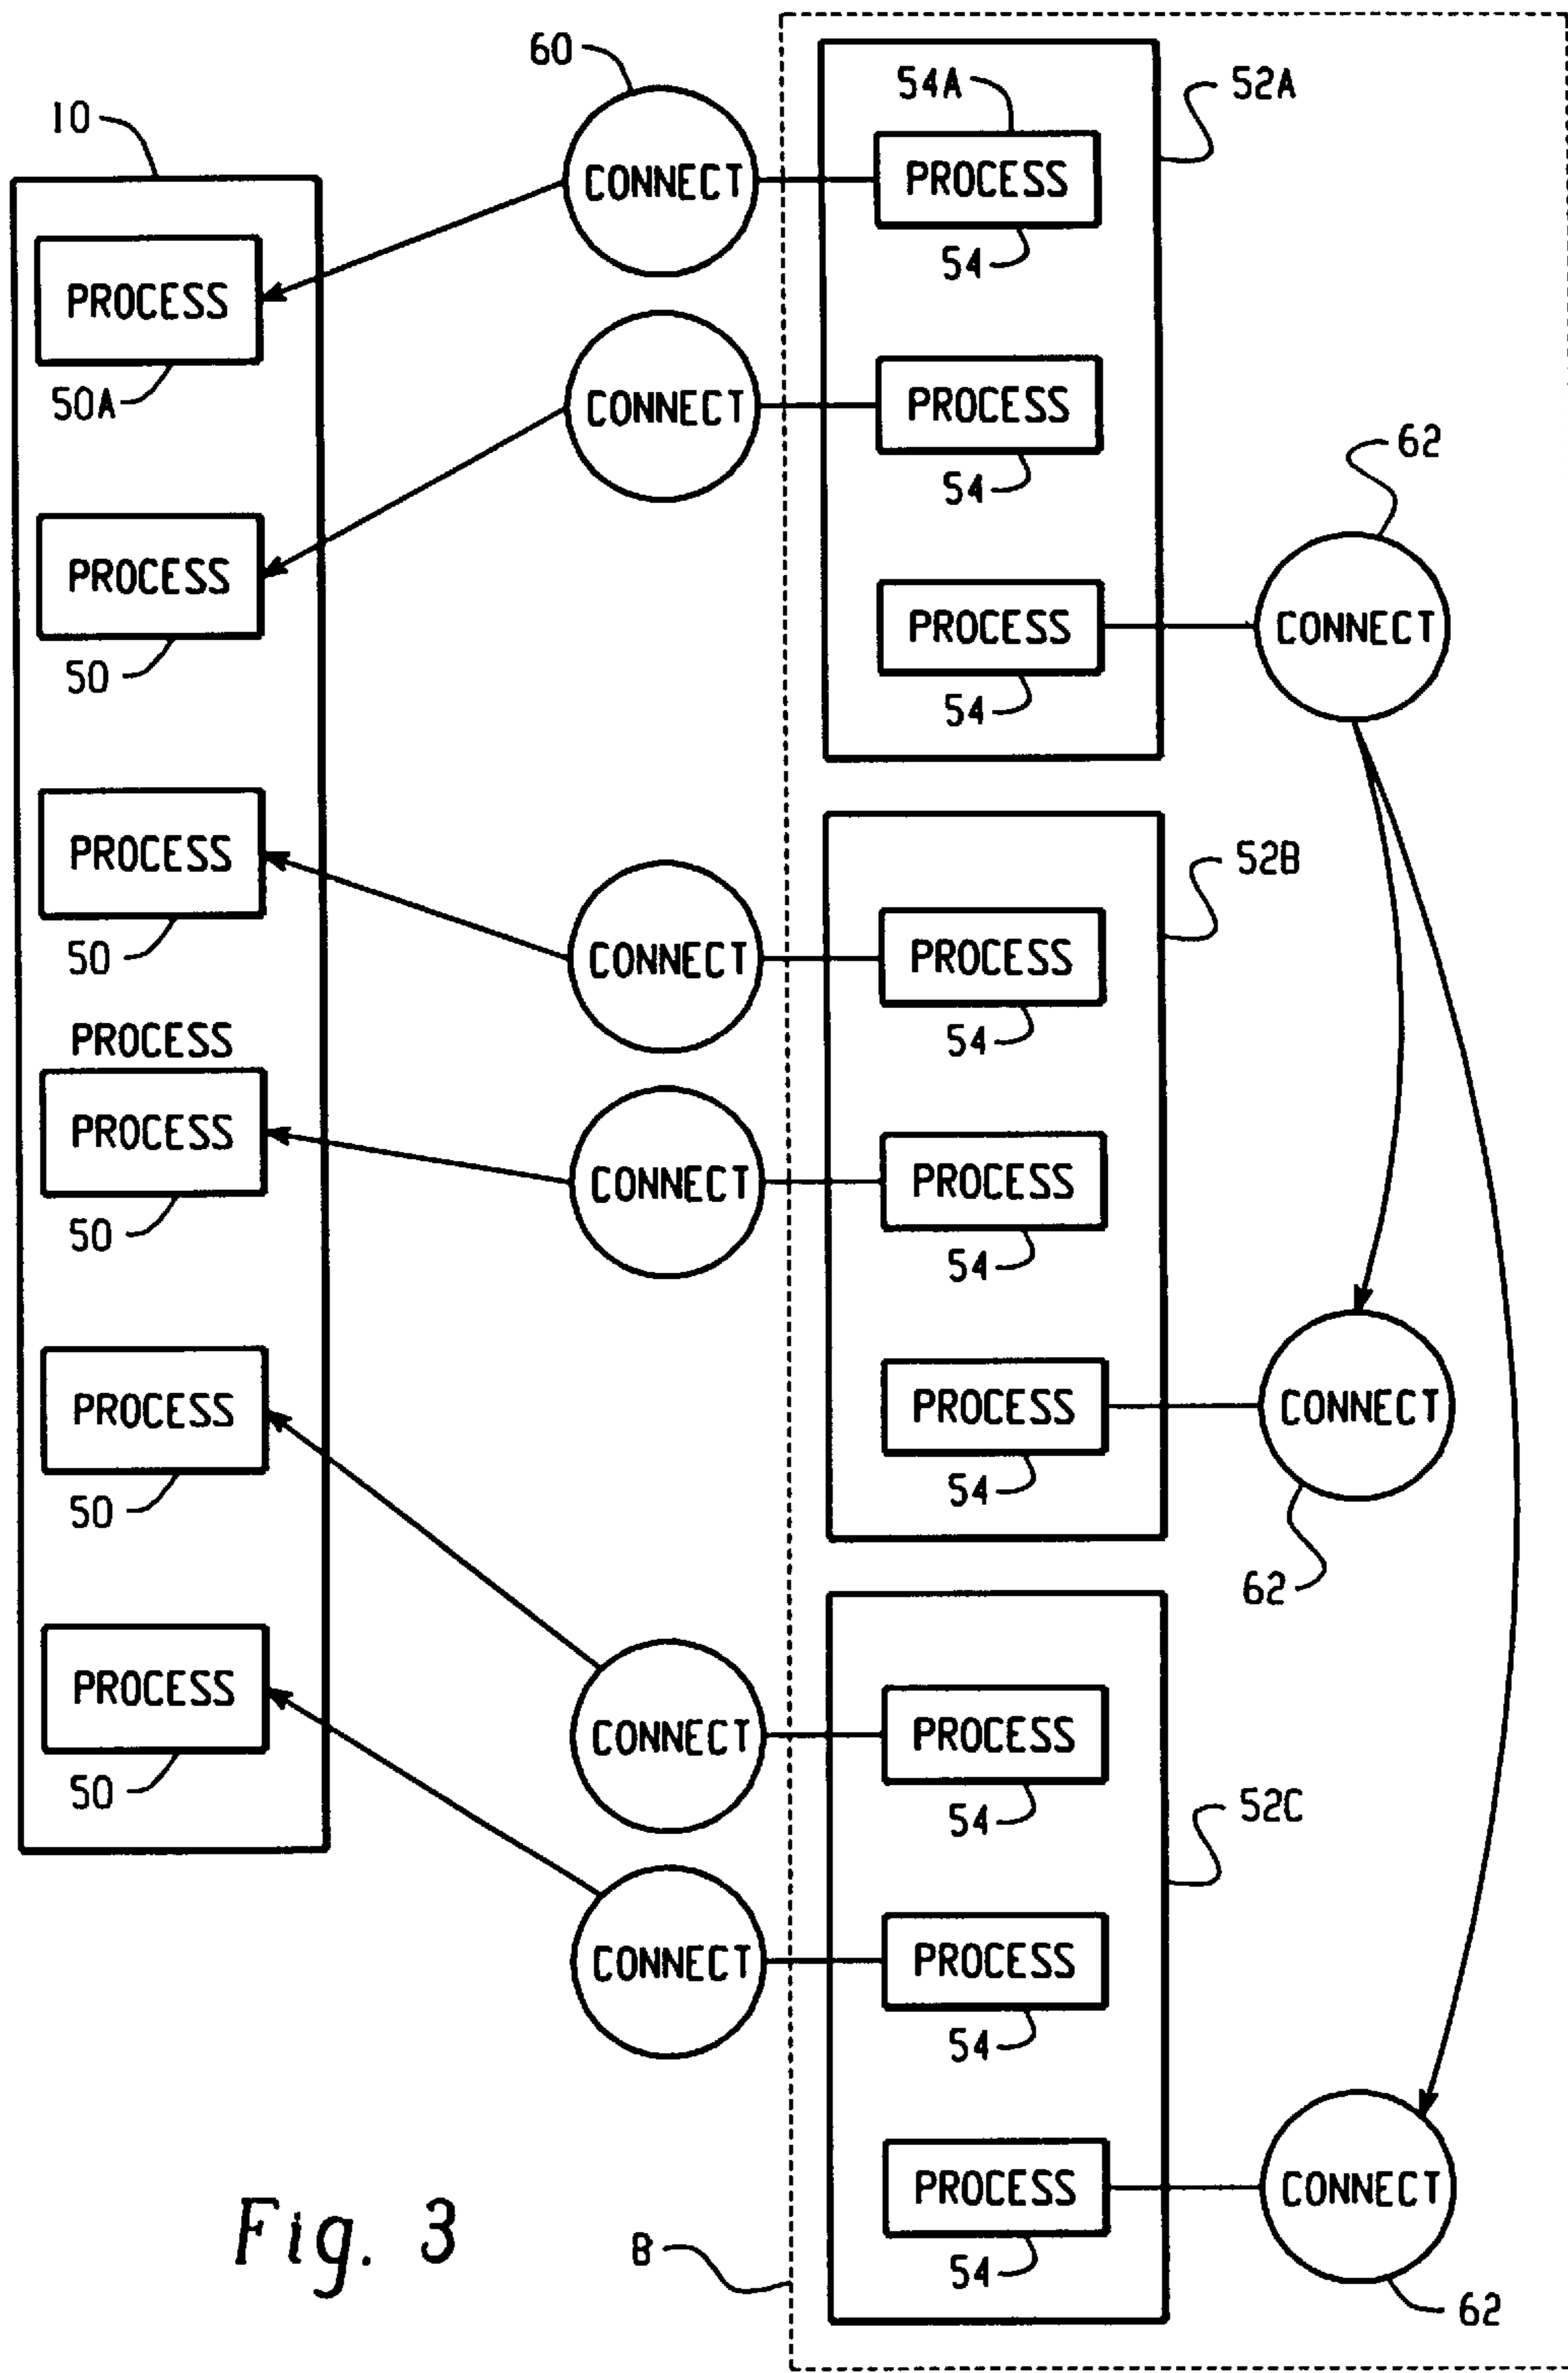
60
54A
52A
10
CONNECT
PROCESS
54
PROCESS
50A
CONNECT
PROCESS
54
62
PROCESS
50
PROCESS
54
CONNECT
PROCESS
50
52B
CONNECT
PROCESS
54
PROCESS
PROCESS
50
CONNECT
PROCESS
54
PROCESS
50
PROCESS
54
CONNECT
62
PROCESS
50
CONNECT
PROCESS
54
52C
CONNECT
PROCESS
54
PROCESS
54
CONNECT
62
Fig. 3
8